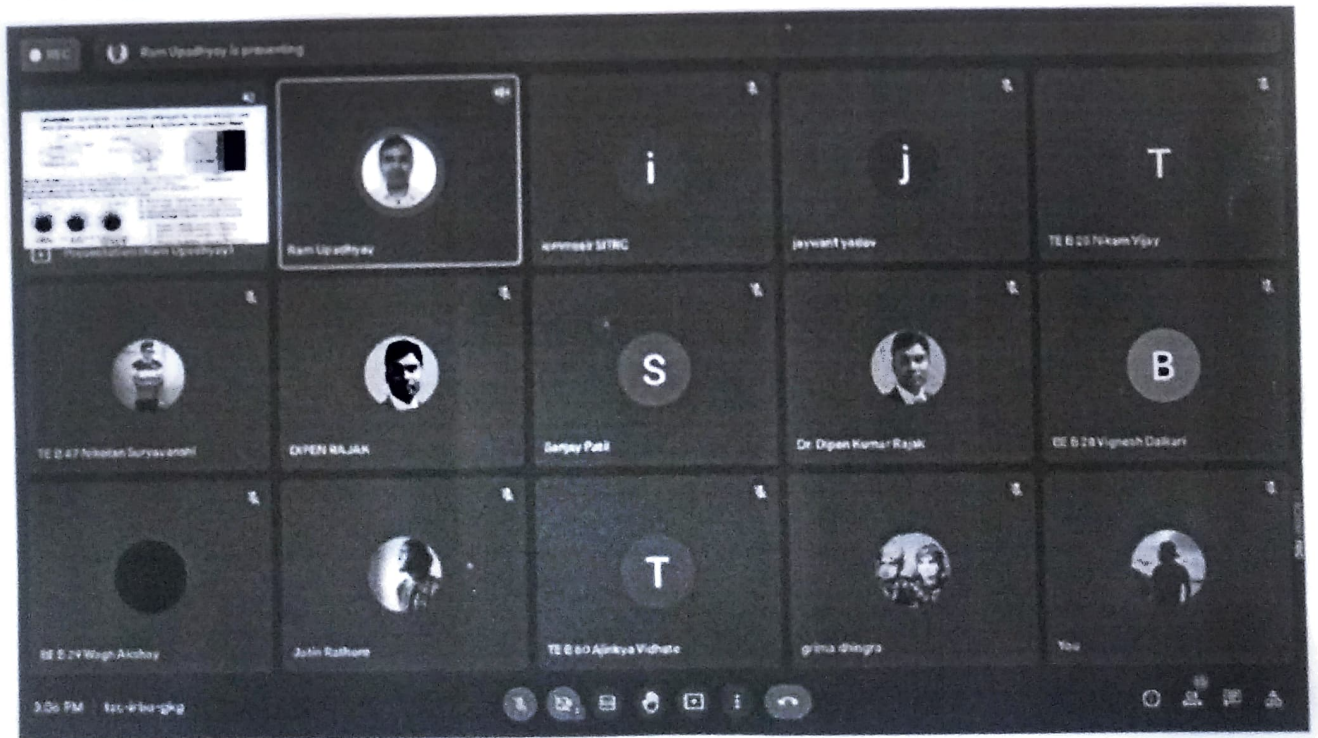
REC

Ram Upadhyay is presenting

Presentation (Ram Upadhyay)

Ram Upadhyay

i

ipmmeit SITRC

j

jaywant yadav

T

TE B 20 Nikam Vijay

TE B 47 Niketan Suryavanshi

DIPEN RAJAK

S

Sanjay Patil

Dr. Dipen Kumar Rajak

B

BE B 28 Vignesh Dalkari

BE B 24 Wagh Akshay

Jatin Rathore

T

TE B 60 Ajinkya Vidhate

grima dhingra

You

3:06 PM | tzc-kbu-gkg